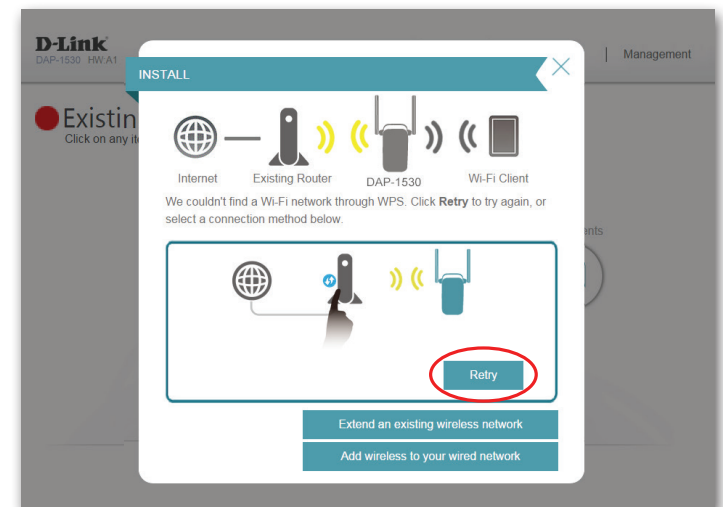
D-Link
DAP-1530 HW:A1

| Management

Existin
Click on any it

INSTALL

Internet
Existing Router
DAP-1530
Wi-Fi Client

We couldn't find a Wi-Fi network through WPS. Click **Retry** to try again, or select a connection method below.

ents

Retry

Extend an existing wireless network

Add wireless to your wired network